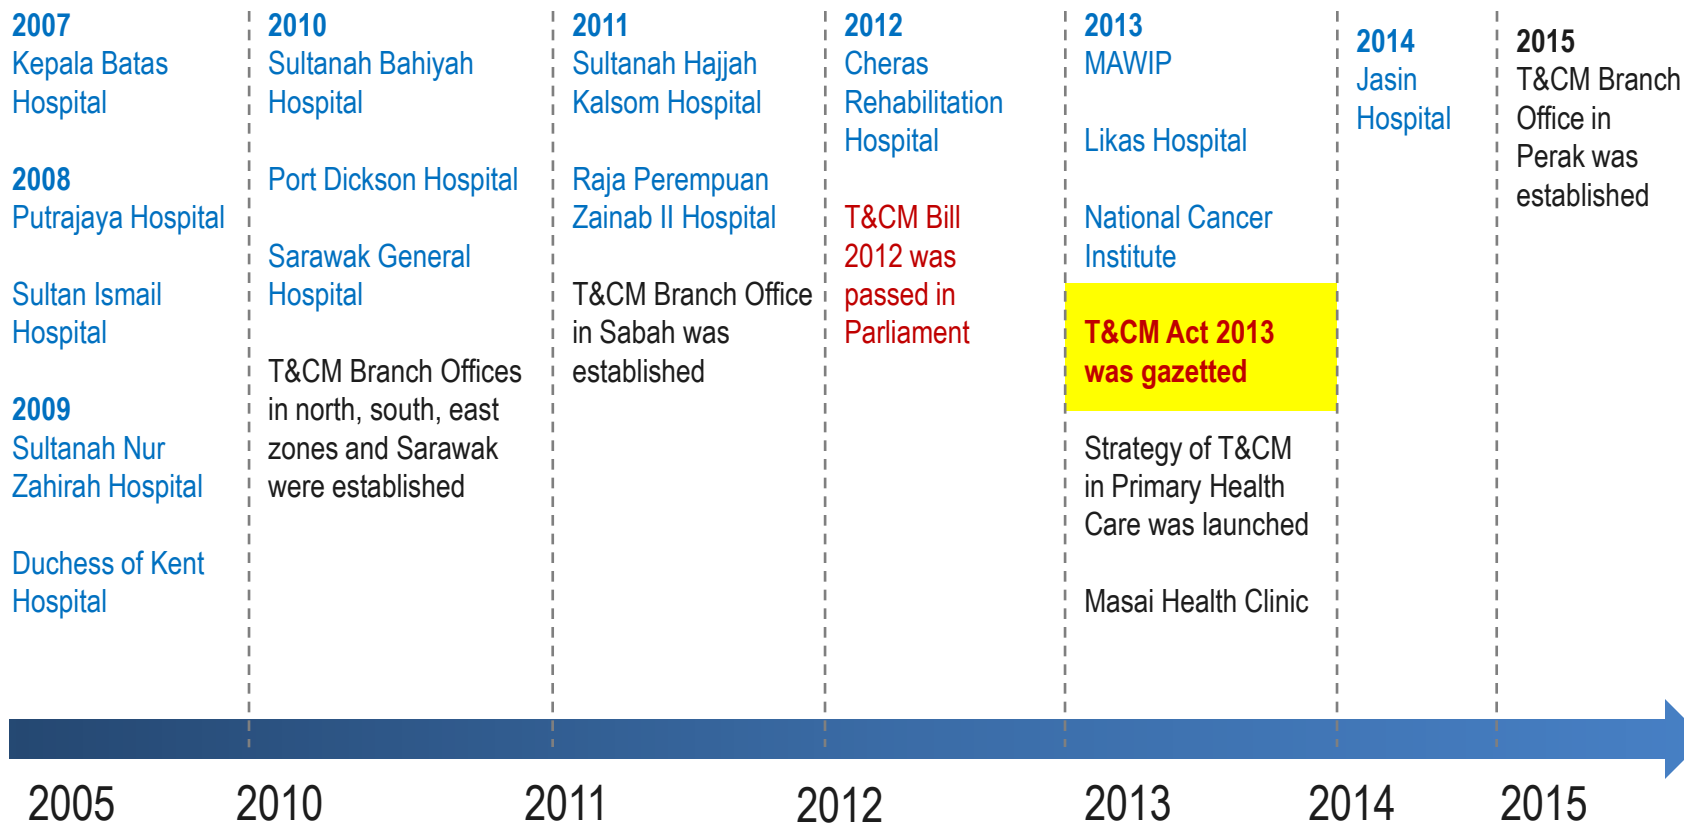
2007
Kepala Batas Hospital

2008
Putrajaya Hospital

Sultan Ismail Hospital

2009
Sultanah Nur Zahirah Hospital

Duchess of Kent Hospital

2010
Sultanah Bahiyah Hospital

Port Dickson Hospital

Sarawak General Hospital

T&CM Branch Offices in north, south, east zones and Sarawak were established

2011
Sultanah Hajjah Kalsom Hospital

Raja Perempuan Zainab II Hospital

T&CM Branch Office in Sabah was established

2012
Cheras Rehabilitation Hospital

T&CM Bill 2012 was passed in Parliament

2013
MAWIP

Likas Hospital

National Cancer Institute

T&CM Act 2013 was gazetted

Strategy of T&CM in Primary Health Care was launched

Masai Health Clinic

2014
Jasin Hospital

2015
T&CM Branch Office in Perak was established

2005 2010 2011 2012 2013 2014 2015